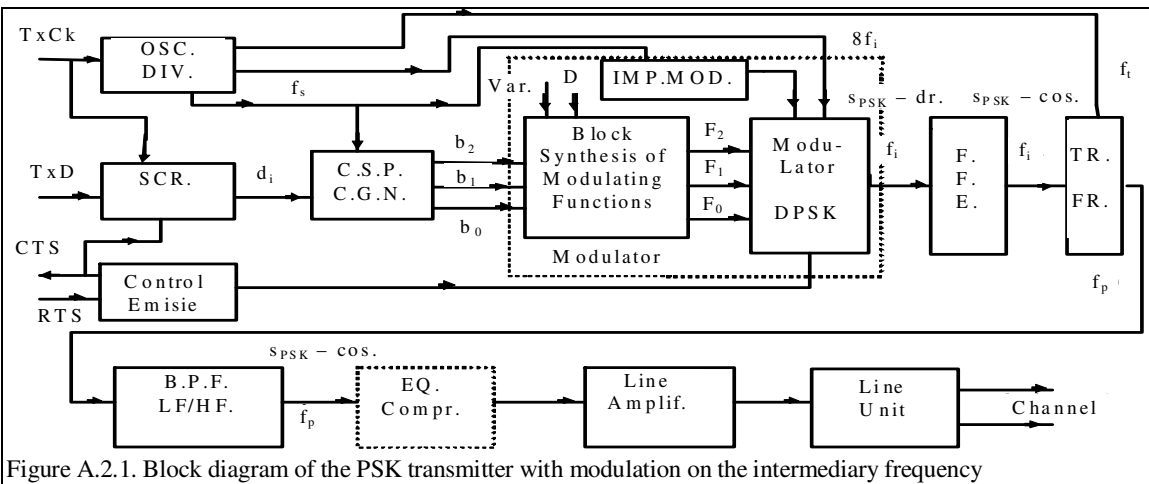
TxCk

OSC.
DIV.

$8f_i$

$f_t$

$f_s$

Var.

D

IMP.MOD.

$s_{PSK}$ – dr.

$s_{PSK}$ – cos.

$b_2$

Block
Synthesis of
Modulating
Functions

$F_2$

Modu-
Lator

DPSK

$f_i$

F.
F.
E.

$f_i$

TR.
FR.

TxD

SCR.

$d_i$

C.S.P.
C.G.N.

$b_1$

$F_1$

$b_0$

$F_0$

CTS

Modulator

Control
Emisie

$f_p$

RTS

$s_{PSK}$ – cos.

B.P.F.
LF/HF.

$f_p$

EQ.
Compr.

Line
Amplif.

Line
Unit

Channel

Figure A.2.1. Block diagram of the PSK transmitter with modulation on the intermediary frequency